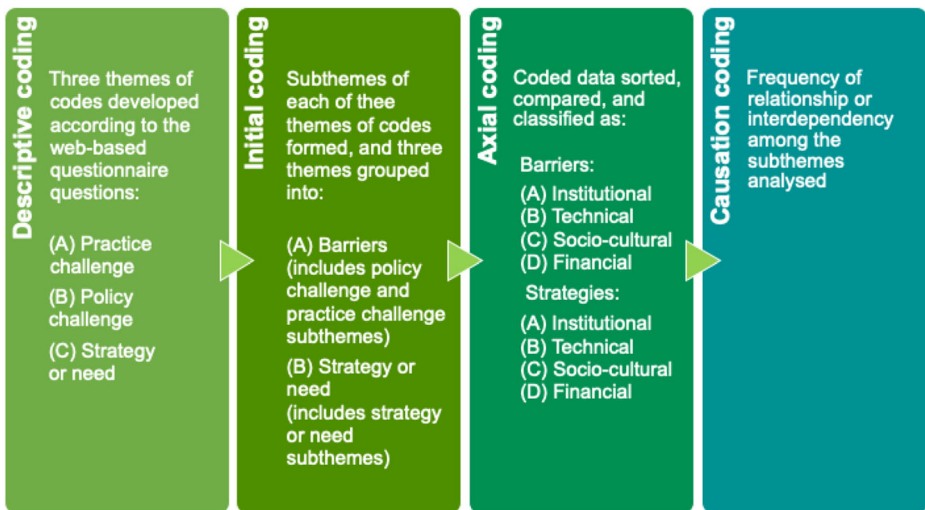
Descriptive coding

Three themes of codes developed according to the web-based questionnaire questions:

(A) Practice challenge

(B) Policy challenge

(C) Strategy or need

Initial coding

Subthemes of each of thee themes of codes formed, and three themes grouped into:

(A) Barriers (includes policy challenge and practice challenge subthemes)

(B) Strategy or need (includes strategy or need subthemes)

Axial coding

Coded data sorted, compared, and classified as:

Barriers:

(A) Institutional
(B) Technical
(C) Socio-cultural
(D) Financial

Strategies:

(A) Institutional
(B) Technical
(C) Socio-cultural
(D) Financial

Causation coding

Frequency of relationship or interdependency among the subthemes analysed